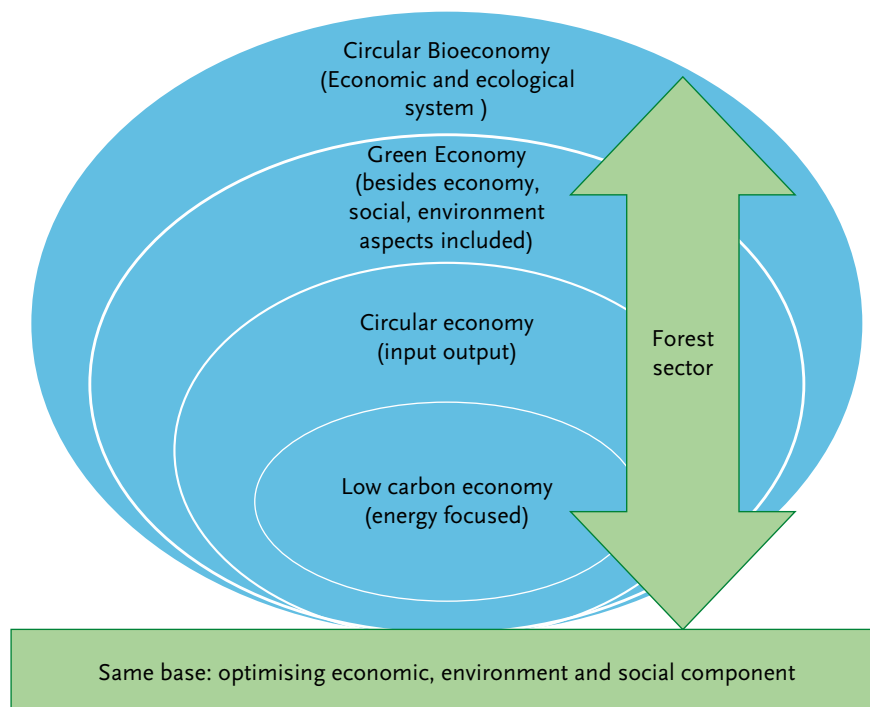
Circular Bioeconomy
(Economic and ecological system )

Green Economy
(besides economy, social, environment aspects included)

Circular economy
(input output)

Low carbon economy
(energy focused)

Forest sector

Same base: optimising economic, environment and social component